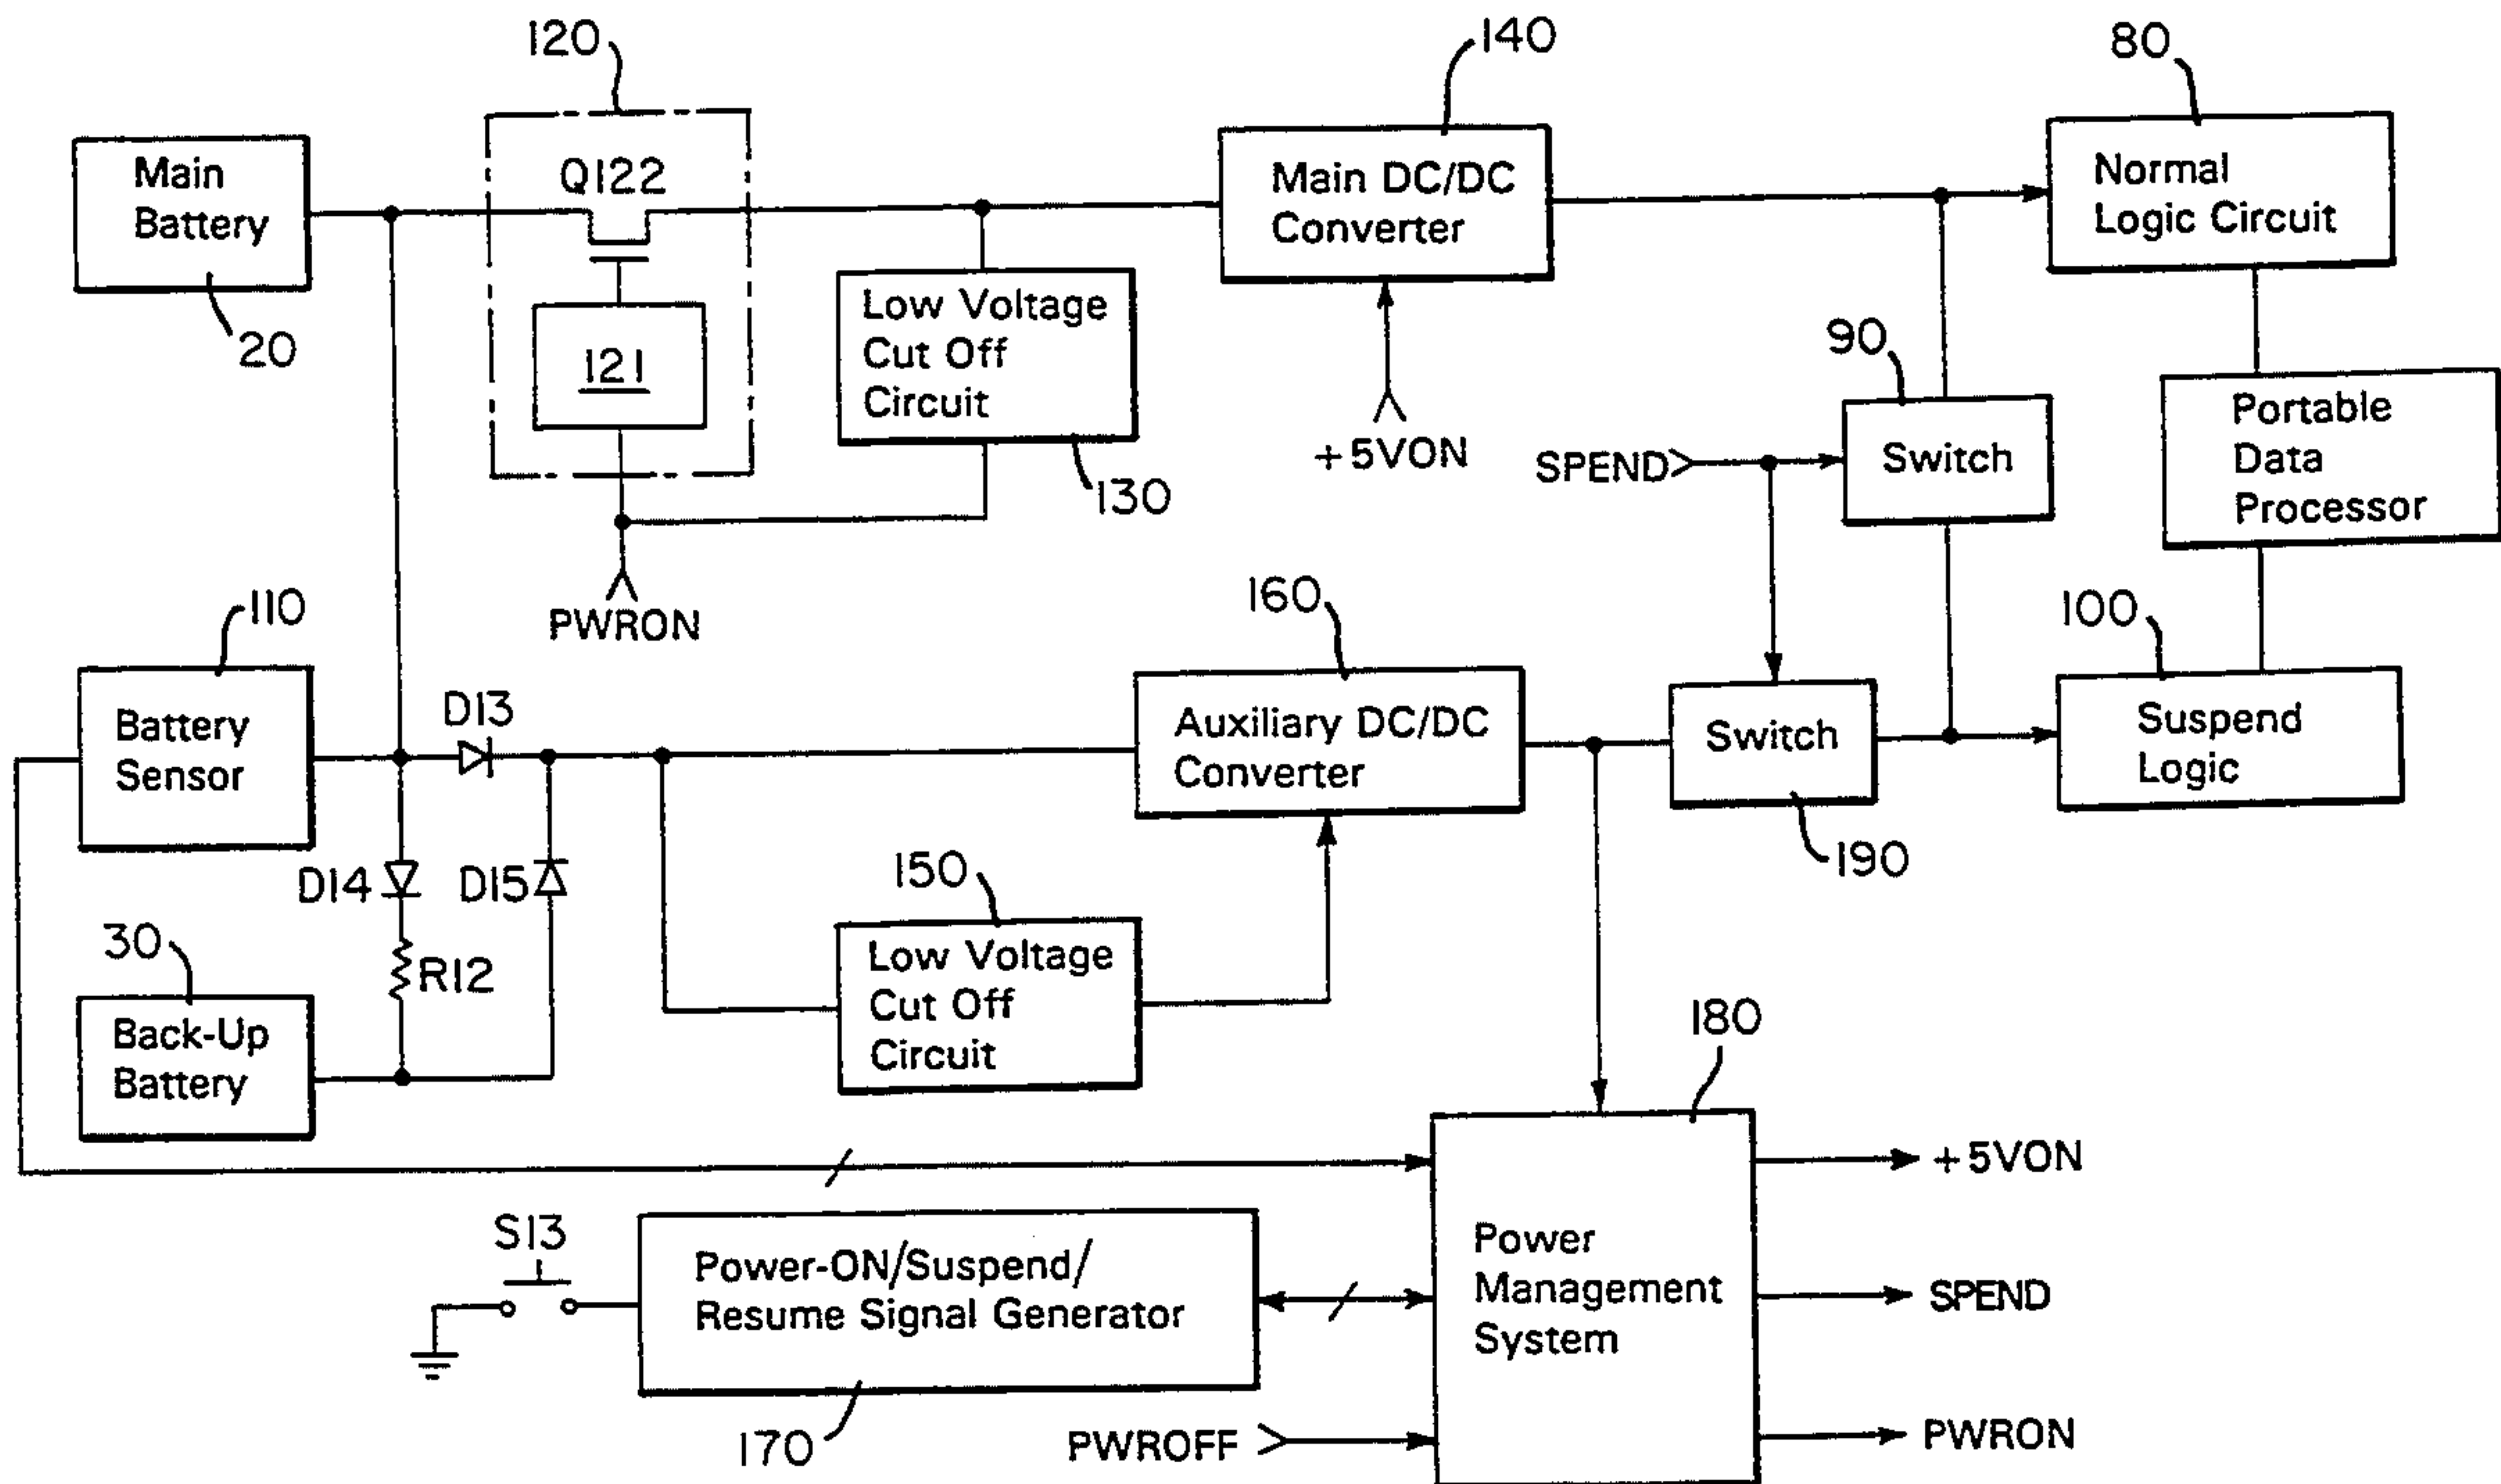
120

140

80

Main Battery

Q122

Main DC/DC Converter

Normal Logic Circuit

121

Low Voltage Cut Off Circuit

20

90

Portable Data Processor

+5VON

SPEND

Switch

130

PWRON

110

160

100

Battery Sensor

D13

Auxiliary DC/DC Converter

Switch

Suspend Logic

D14

D15

190

150

30

R12

Back-Up Battery

Low Voltage Cut Off Circuit

180

+5VON

S13

Power-ON/Suspend/ Resume Signal Generator

Power Management System

SPEND

170

PWROFF

PWRON